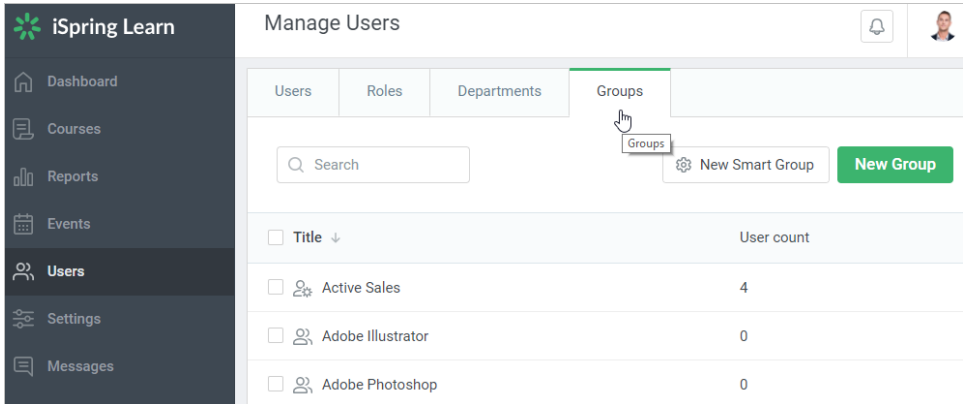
iSpring Learn

Dashboard
Courses
Reports
Events
Users
Settings
Messages

Manage Users

Users | Roles | Departments | Groups

Groups

Search

New Smart Group
New Group

| Title ↓ | User count |
|---|---|
| Active Sales | 4 |
| Adobe Illustrator | 0 |
| Adobe Photoshop | 0 |